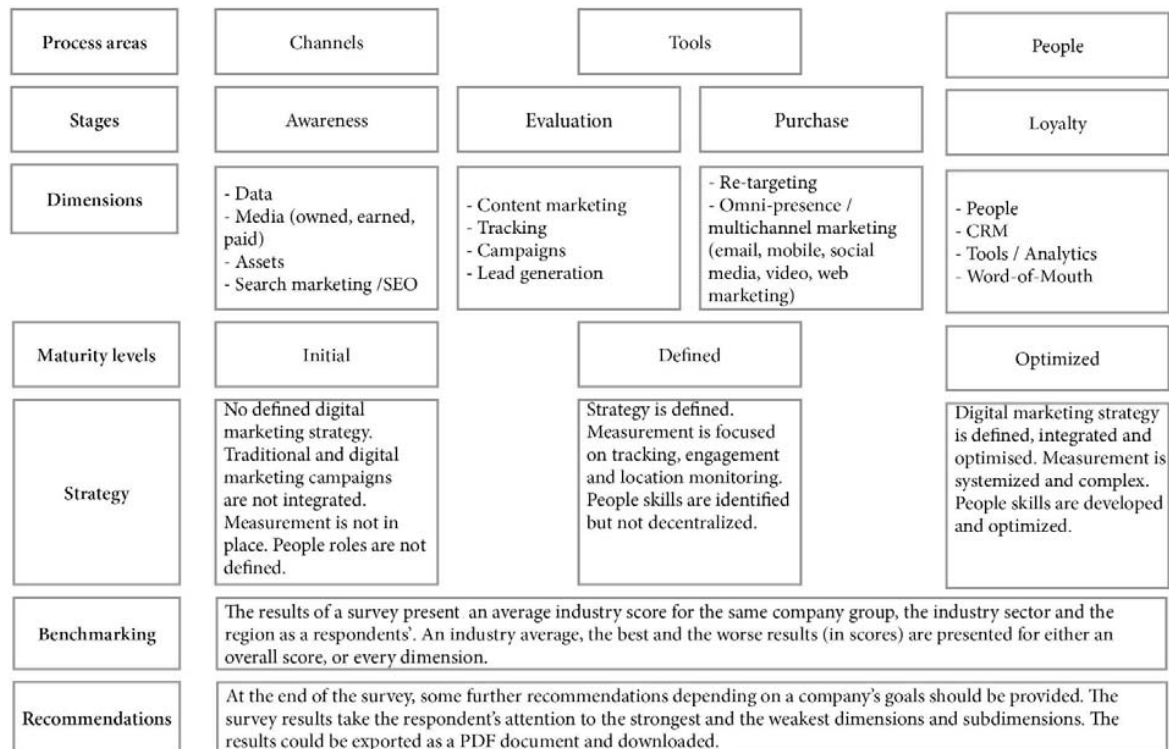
| Process areas | Channels | Tools | | People |
|---|---|---|---|---|
| Stages | Awareness | Evaluation | Purchase | Loyalty |
| Dimensions | - Data<br>- Media (owned, earned, paid)<br>- Assets<br>- Search marketing /SEO | - Content marketing<br>- Tracking<br>- Campaigns<br>- Lead generation | - Re-targeting<br>- Omni-presence / multichannel marketing (email, mobile, social media, video, web marketing) | - People<br>- CRM<br>- Tools / Analytics<br>- Word-of-Mouth |
| Maturity levels | Initial | Defined | | Optimized |
| Strategy | No defined digital marketing strategy. Traditional and digital marketing campaigns are not integrated. Measurement is not in place. People roles are not defined. | Strategy is defined. Measurement is focused on tracking, engagement and location monitoring. People skills are identified but not decentralized. | | Digital marketing strategy is defined, integrated and optimised. Measurement is systemized and complex. People skills are developed and optimized. |
| Benchmarking | The results of a survey present an average industry score for the same company group, the industry sector and the region as a respondents'. An industry average, the best and the worse results (in scores) are presented for either an overall score, or every dimension. | | | |
| Recommendations | At the end of the survey, some further recommendations depending on a company's goals should be provided. The survey results take the respondent's attention to the strongest and the weakest dimensions and subdimensions. The results could be exported as a PDF document and downloaded. | | | |